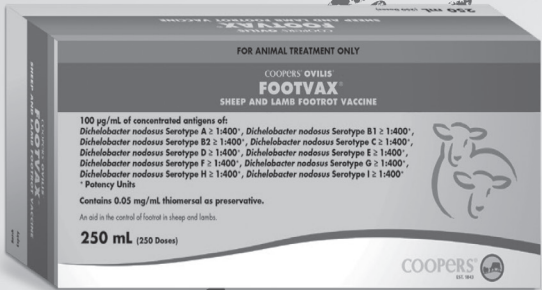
250 mL

FOOTVAX

SHEEP AND LAMB FOOTROT VACCINE

FOR ANIMAL TREATMENT ONLY

COOPERS® OVILIS®

FOOTVAX®

SHEEP AND LAMB FOOTROT VACCINE

100 µg/mL of concentrated antigens of:
Dichelobacter nodosus Serotype A ≥ 1:400*, Dichelobacter nodosus Serotype B1 ≥ 1:400*,
Dichelobacter nodosus Serotype B2 ≥ 1:400*, Dichelobacter nodosus Serotype C ≥ 1:400*,
Dichelobacter nodosus Serotype D ≥ 1:400*, Dichelobacter nodosus Serotype E ≥ 1:400*,
Dichelobacter nodosus Serotype F ≥ 1:400*, Dichelobacter nodosus Serotype G ≥ 1:400*,
Dichelobacter nodosus Serotype H ≥ 1:400*, Dichelobacter nodosus Serotype I ≥ 1:400*
* Potency Units

Contains 0.05 mg/mL thiomersal as preservative.

An aid in the control of footrot in sheep and lambs.

250 mL (250 Doses)

COOPERS®

EST. 1843

COOPERS® OVILIS®
FOOTVAX®
SHEEP AND LAMB FOOTROT VACCINE